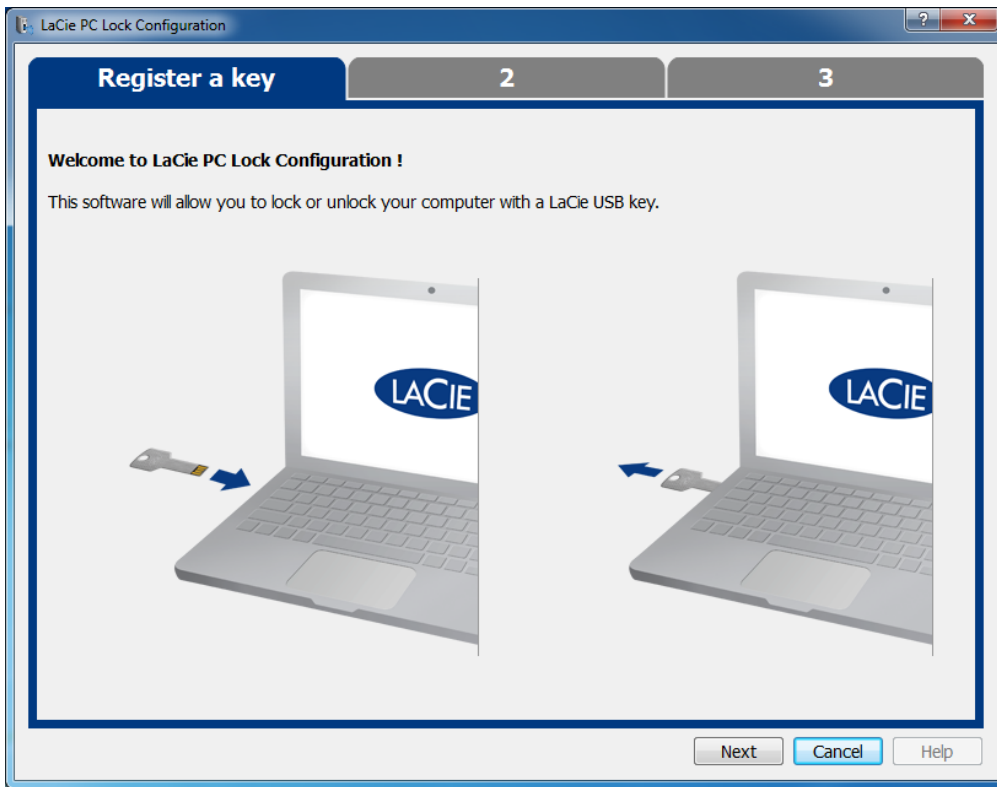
LaCie PC Lock Configuration

?

X

Register a key

2

3

Welcome to LaCie PC Lock Configuration !

This software will allow you to lock or unlock your computer with a LaCie USB key.

LACIE

LACIE

Next

Cancel

Help